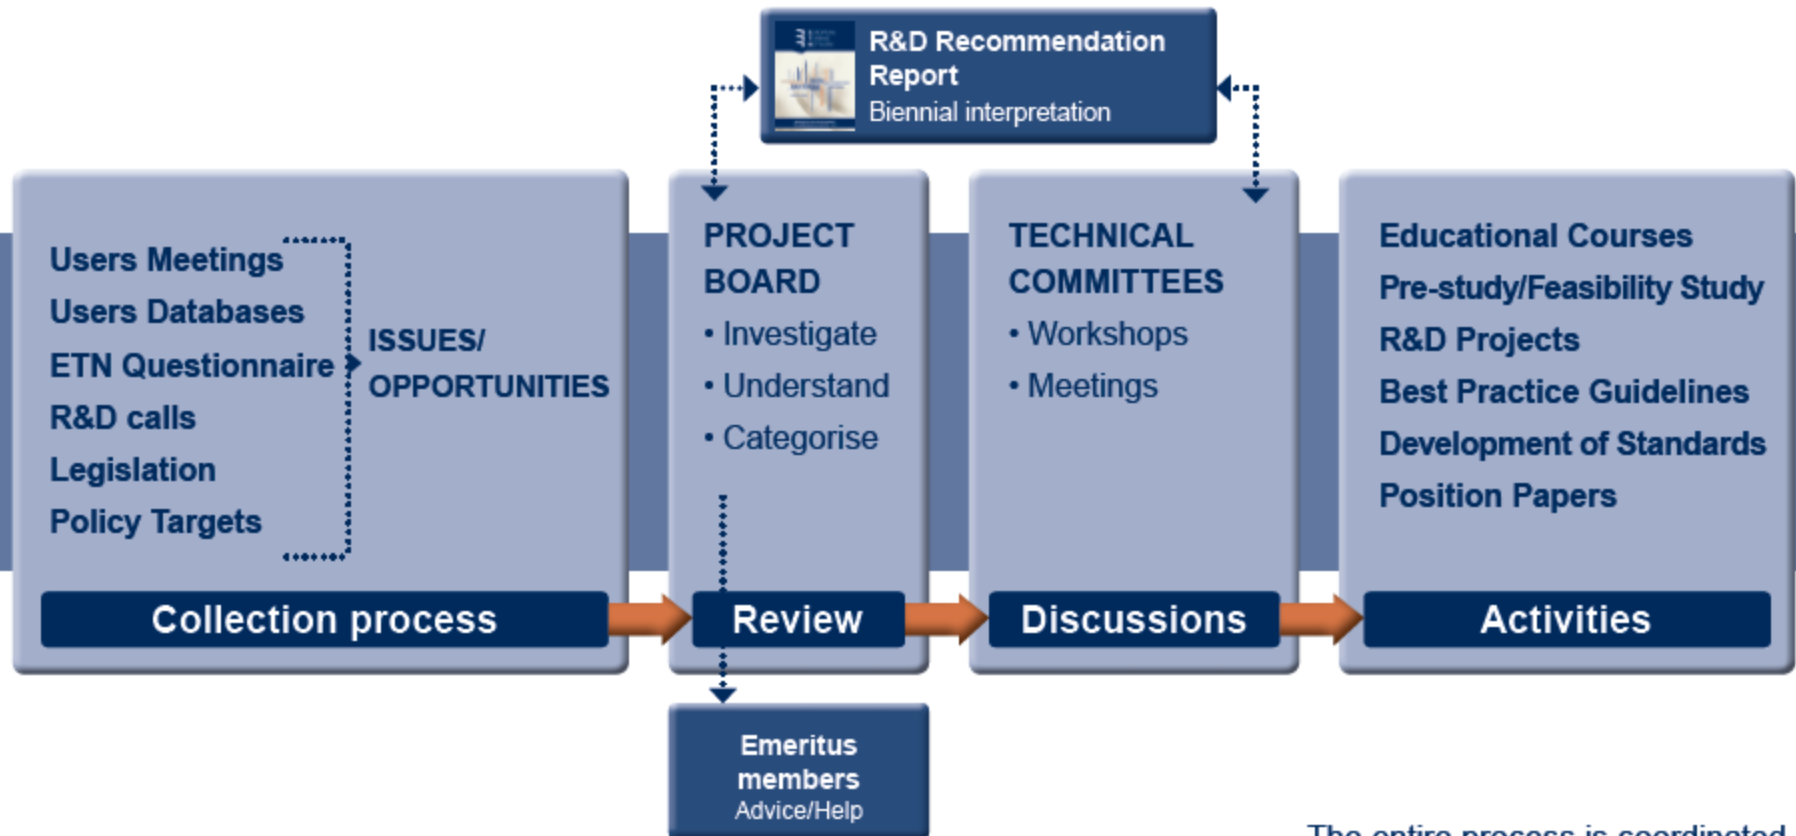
R&D Recommendation Report
Biennial interpretation

Users Meetings
Users Databases
ETN Questionnaire
R&D calls
Legislation
Policy Targets

ISSUES/ OPPORTUNITIES

Collection process

PROJECT BOARD
• Investigate
• Understand
• Categorise

Review

TECHNICAL COMMITTEES
• Workshops
• Meetings

Discussions

Educational Courses
Pre-study/Feasibility Study
R&D Projects
Best Practice Guidelines
Development of Standards
Position Papers

Activities

Emeritus members
Advice/Help

The entire process is coordinated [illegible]